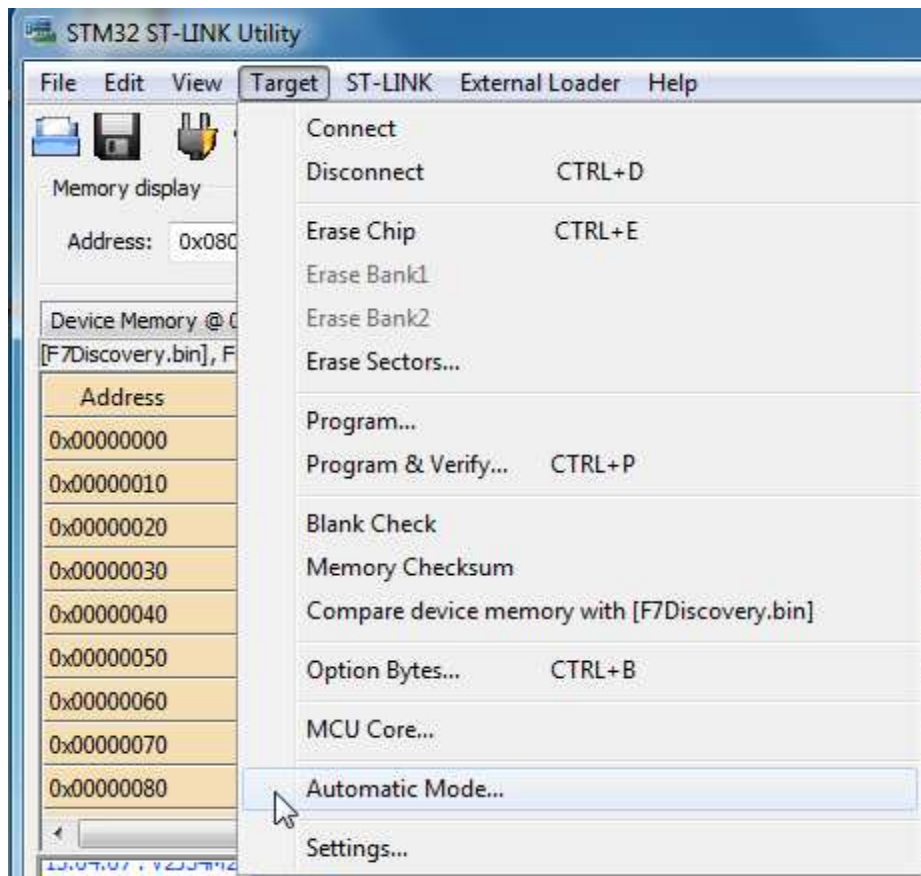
STM32 ST-LINK Utility

File Edit View Target ST-LINK External Loader Help

Memory display

Address: 0x080

Device Memory @ 0

[F7Discovery.bin], F

| Address |
|---|
| 0x00000000 |
| 0x00000010 |
| 0x00000020 |
| 0x00000030 |
| 0x00000040 |
| 0x00000050 |
| 0x00000060 |
| 0x00000070 |
| 0x00000080 |

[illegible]

Connect
Disconnect CTRL+D
Erase Chip CTRL+E
Erase Bank1
Erase Bank2
Erase Sectors...
Program...
Program & Verify... CTRL+P
Blank Check
Memory Checksum
Compare device memory with [F7Discovery.bin]
Option Bytes... CTRL+B
MCU Core...
Automatic Mode...
Settings...